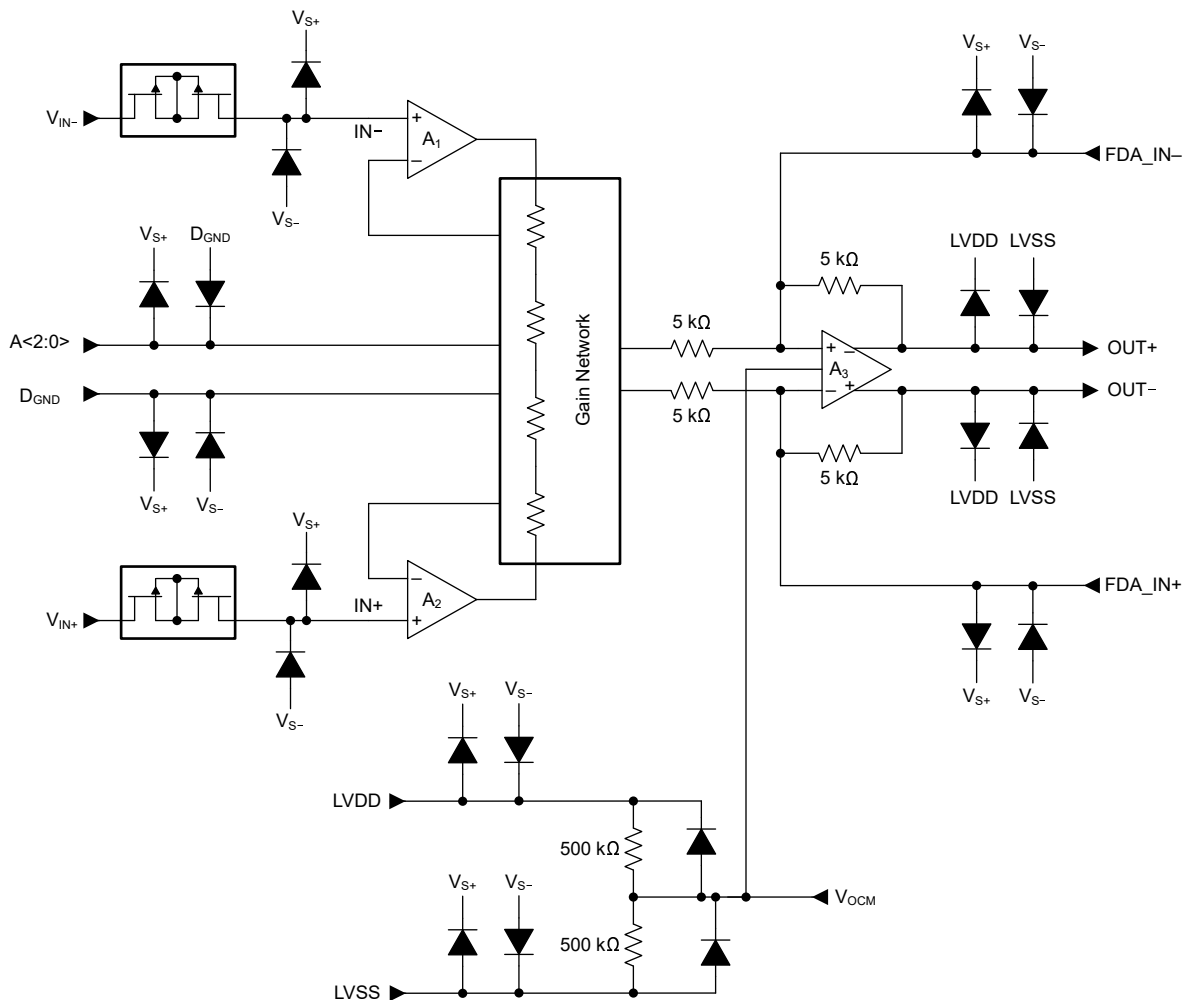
$V_{S+}$
$V_{IN-}$
IN−
+
$A_1$
−
$V_{S-}$
$V_{S+}$
$V_{S-}$
FDA_IN−
$V_{S+}$
$D_{GND}$
LVDD
LVSS
5 kΩ
A<2:0>
Gain Network
5 kΩ
+
−
$A_3$
−
+
OUT+
OUT−
$D_{GND}$
5 kΩ
$V_{S+}$
$V_{S-}$
5 kΩ
LVDD
LVSS
$V_{S+}$
$V_{IN+}$
IN+
−
$A_2$
+
FDA_IN+
$V_{S-}$
$V_{S+}$
$V_{S-}$
$V_{S+}$
$V_{S-}$
LVDD
500 kΩ
$V_{S+}$
$V_{S-}$
$V_{OCM}$
500 kΩ
LVSS